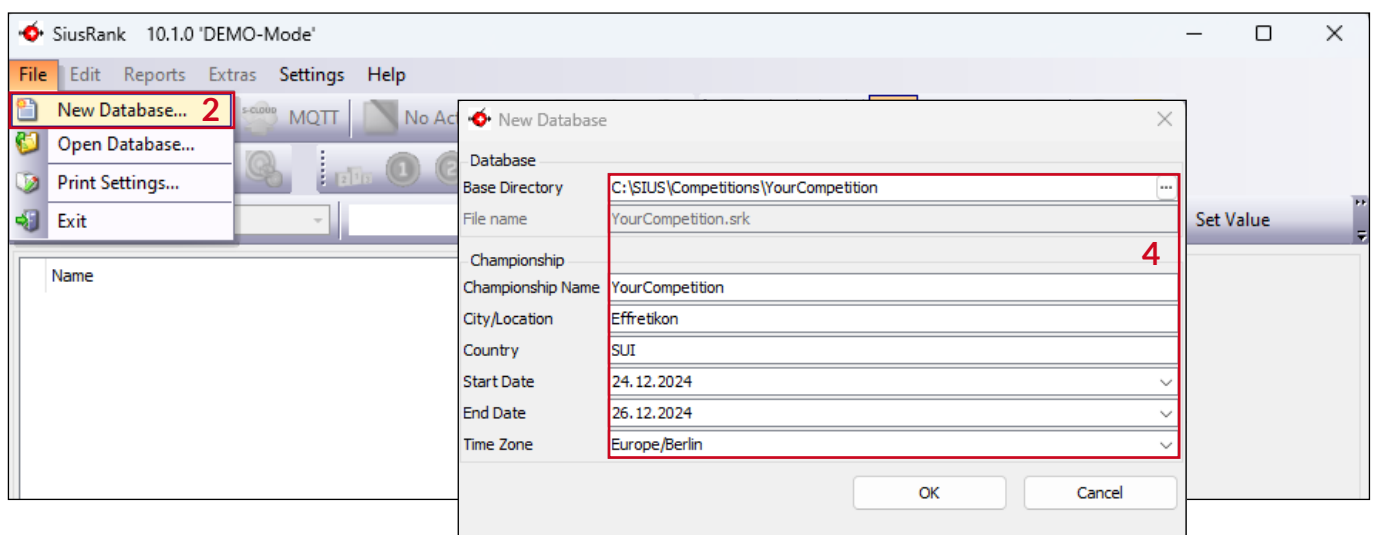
SiusRank 10.1.0 'DEMO-Mode'

File Edit Reports Extras Settings Help

New Database... 2
Open Database...
Print Settings...
Exit

S-CLOUD MQTT No Ac

Set Value

Name

New Database

Database
Base Directory C:\SIUS\Competitions\YourCompetition
File name YourCompetition.srk

Championship
4
Championship Name YourCompetition
City/Location Effretikon
Country SUI
Start Date 24.12.2024
End Date 26.12.2024
Time Zone Europe/Berlin

OK Cancel